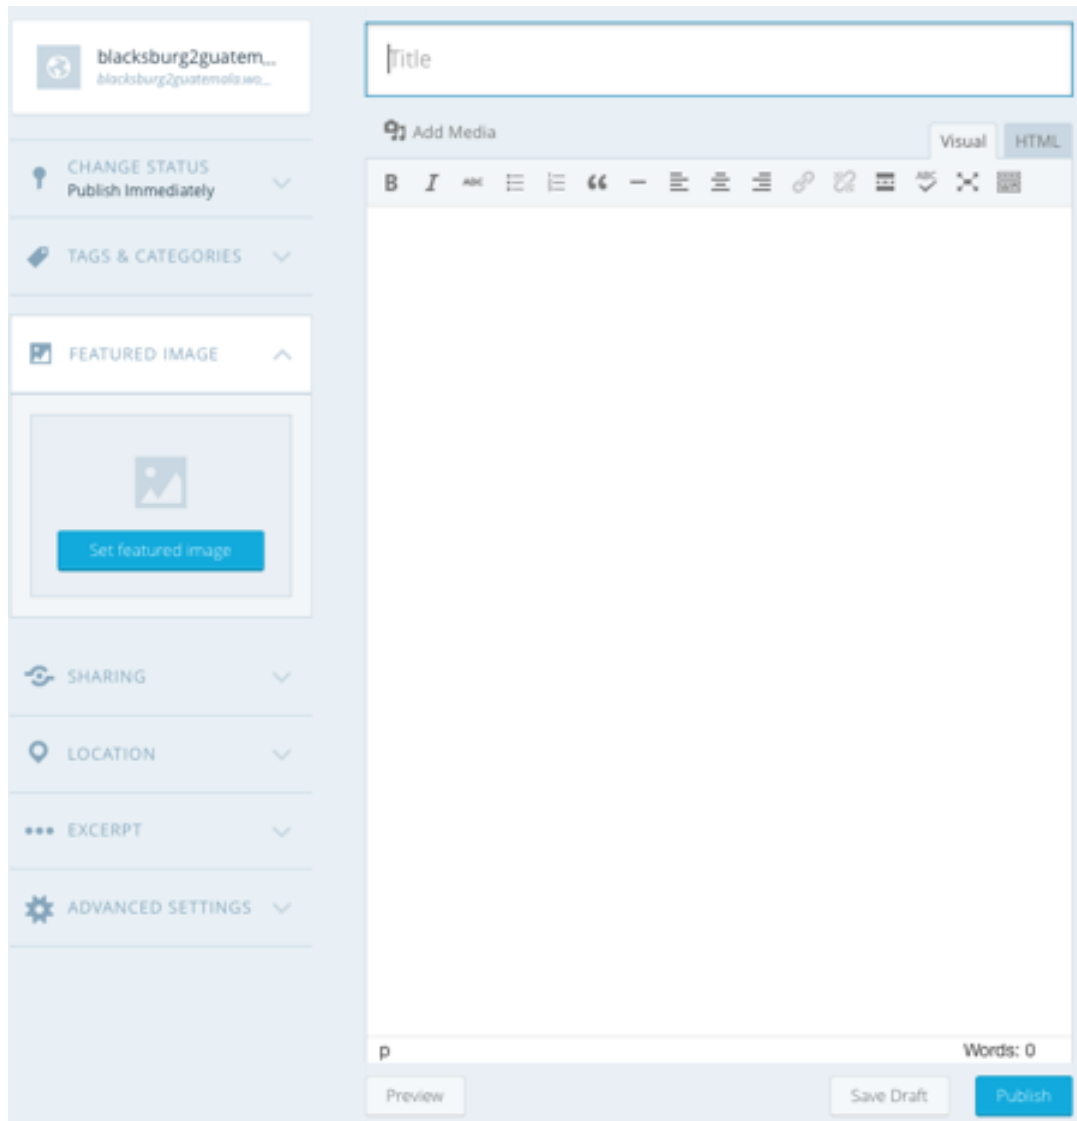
blacksburg2guatem...
blacksburg2guatemala.wo...

CHANGE STATUS
Publish Immediately

TAGS & CATEGORIES

FEATURED IMAGE

Set featured image

SHARING

LOCATION

EXCERPT

ADVANCED SETTINGS

Title

Add Media

Visual HTML

B I ABC

p

Words: 0

Preview

Save Draft

Publish